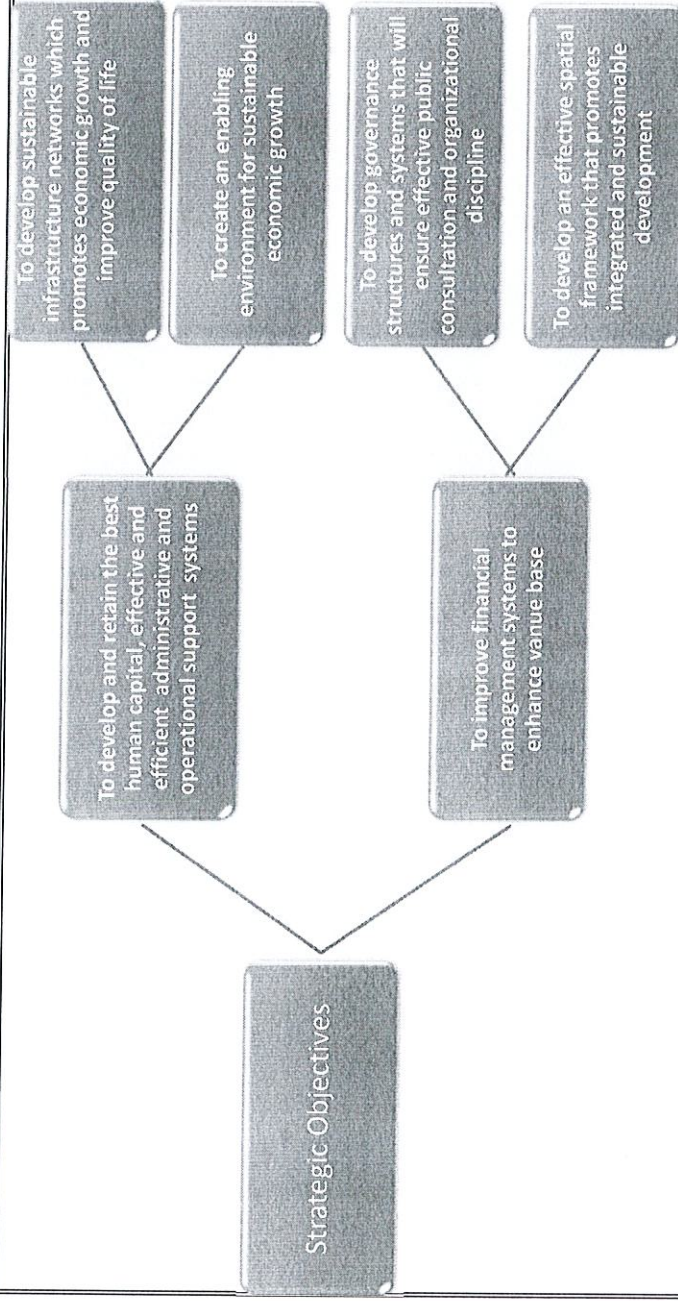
Strategic Objectives

To develop and retain the best human capital, effective and efficient administrative and operational support systems

To improve financial management systems to enhance vanue base

To develop sustainable infrastructure networks which promotes economic growth and improve quality of life

To create an enabling environment for sustainable economic growth

To develop governance structures and systems that will ensure effective public consultation and organizational discipline

To develop an effective spatial framework that promotes integrated and sustainable development